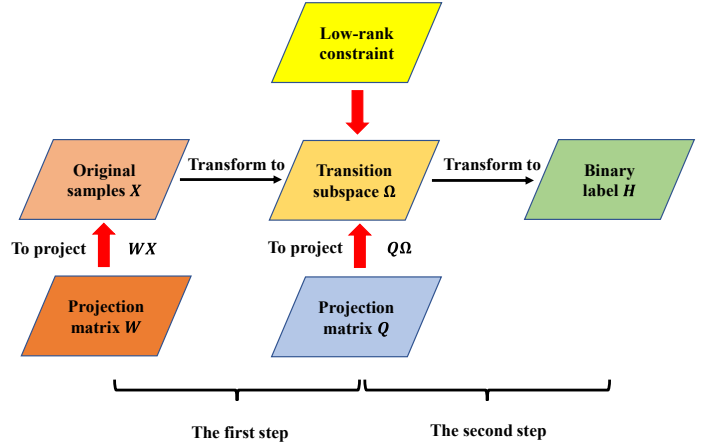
Low-rank constraint

Original samples $X$

Transform to

Transition subspace $\Omega$

Transform to

Binary label $H$

To project

$WX$

To project

$Q\Omega$

Projection matrix $W$

Projection matrix $Q$

The first step

The second step